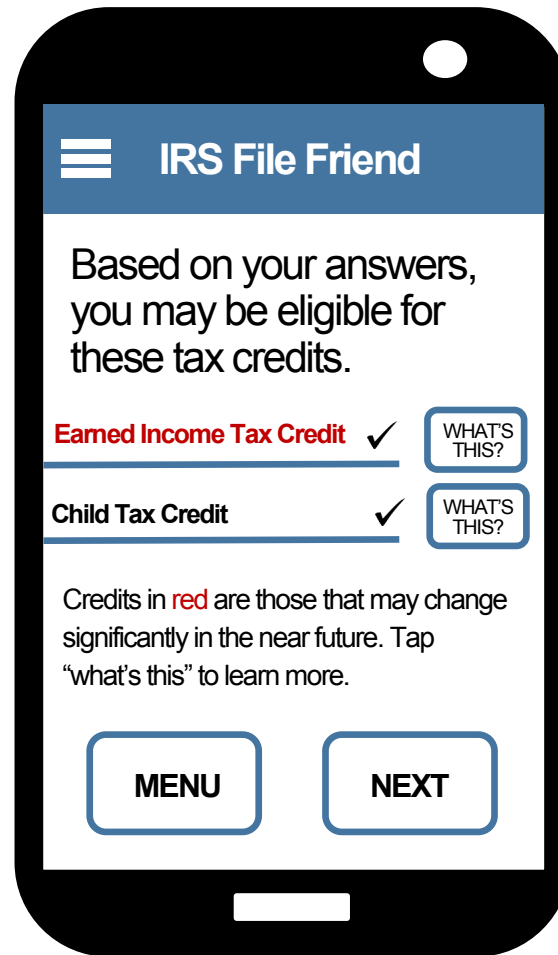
IRS File Friend

Based on your answers, you may be eligible for these tax credits.

Earned Income Tax Credit ✓ WHAT'S THIS?

Child Tax Credit ✓ WHAT'S THIS?

Credits in red are those that may change significantly in the near future. Tap "what's this" to learn more.

MENU

NEXT